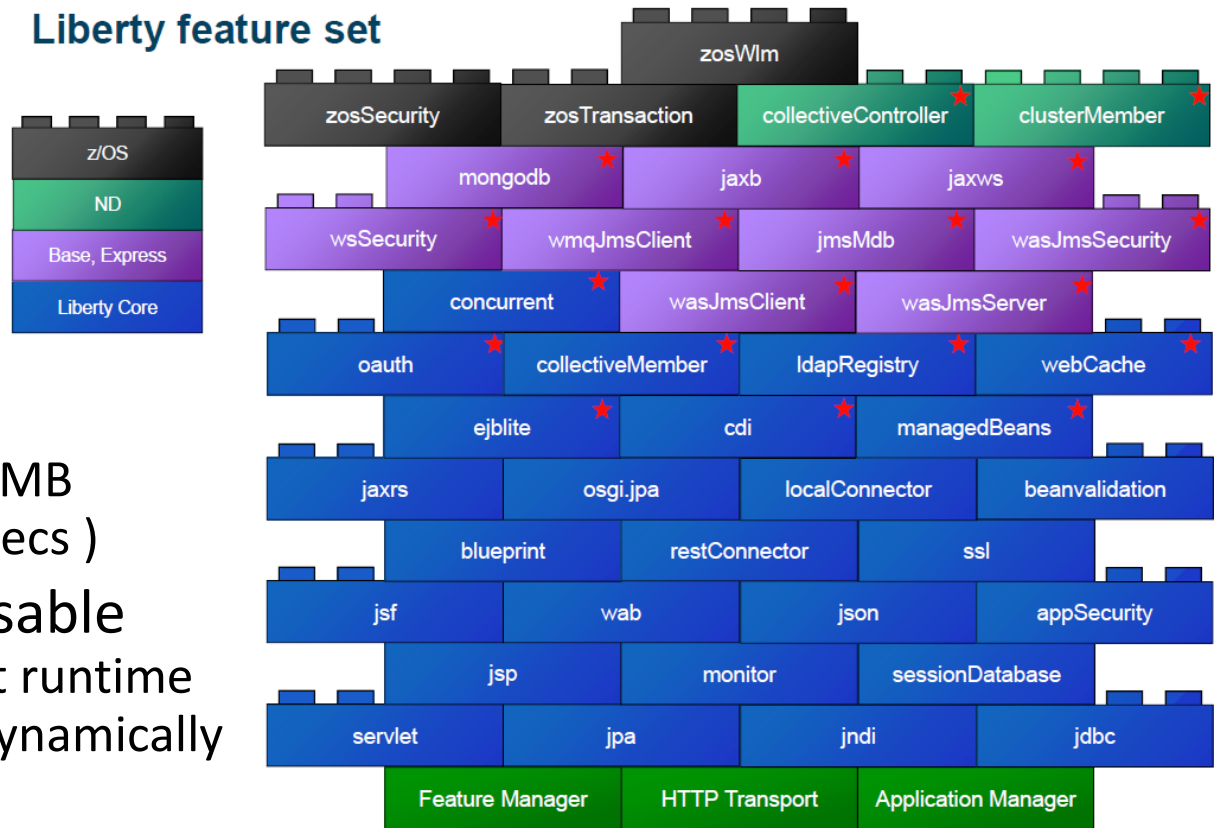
Liberty feature set

z/OS
ND
Base, Express
Liberty Core

MB
ecs )
sable
t runtime
ynamically

zosWlm

zosSecurity | zosTransaction | collectiveController | clusterMember

mongodb | jaxb | jaxws

wsSecurity | wmqJmsClient | jmsMdb | wasJmsSecurity

concurrent | wasJmsClient | wasJmsServer

oauth | collectiveMember | ldapRegistry | webCache

ejblite | cdi | managedBeans

jaxrs | osgi.jpa | localConnector | beanvalidation

blueprint | restConnector | ssl

jsf | wab | json | appSecurity

jsp | monitor | sessionDatabase

servlet | jpa | jndi | jdbc

Feature Manager | HTTP Transport | Application Manager